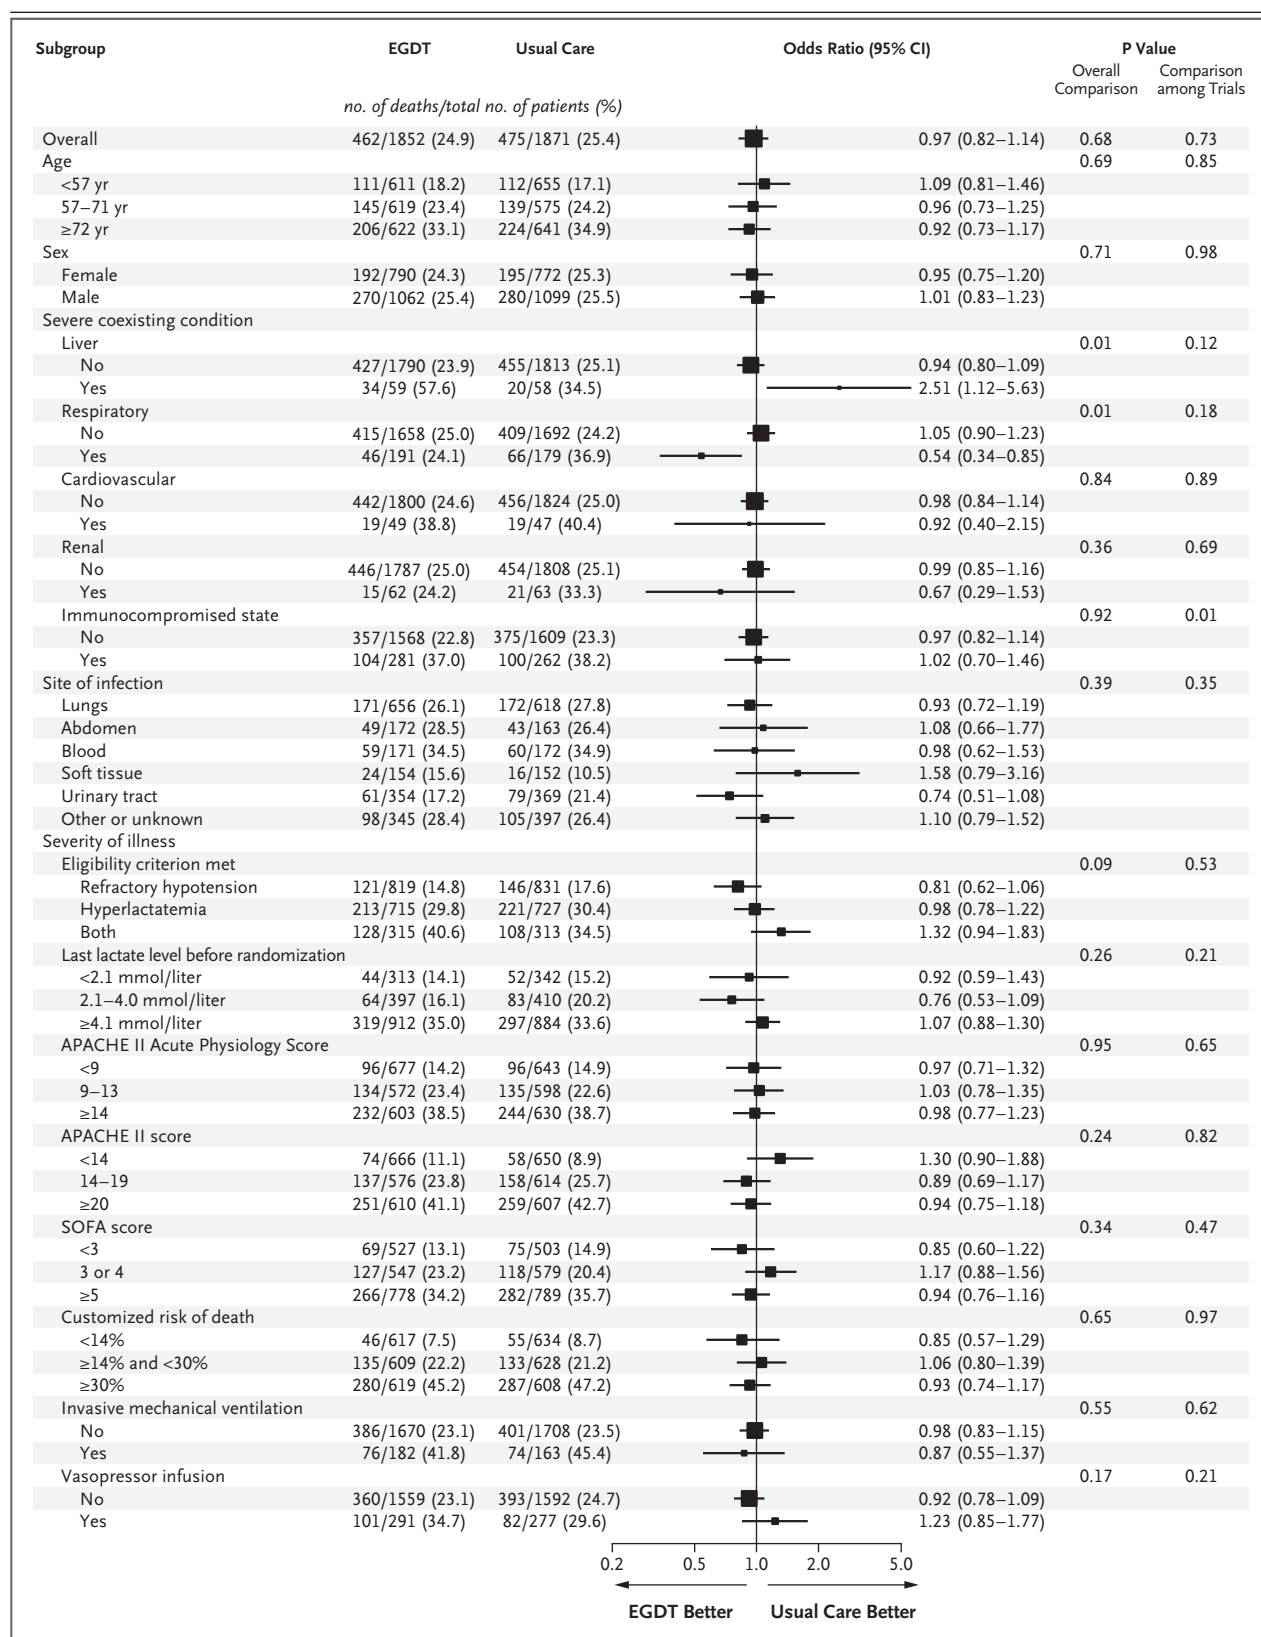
| Subgroup | EGDT | Usual Care | Odds Ratio (95% CI) | P Value Overall Comparison | P Value Comparison among Trials |
|---|---|---|---|---|---|
| | no. of deaths/total no. of patients (%) | | | | |
| Overall | 462/1852 (24.9) | 475/1871 (25.4) | 0.97 (0.82–1.14) | 0.68 | 0.73 |
| Age | | | | 0.69 | 0.85 |
| <57 yr | 111/611 (18.2) | 112/655 (17.1) | 1.09 (0.81–1.46) | | |
| 57–71 yr | 145/619 (23.4) | 139/575 (24.2) | 0.96 (0.73–1.25) | | |
| ≥72 yr | 206/622 (33.1) | 224/641 (34.9) | 0.92 (0.73–1.17) | | |
| Sex | | | | 0.71 | 0.98 |
| Female | 192/790 (24.3) | 195/772 (25.3) | 0.95 (0.75–1.20) | | |
| Male | 270/1062 (25.4) | 280/1099 (25.5) | 1.01 (0.83–1.23) | | |
| Severe coexisting condition | | | | | |
| Liver | | | | 0.01 | 0.12 |
| No | 427/1790 (23.9) | 455/1813 (25.1) | 0.94 (0.80–1.09) | | |
| Yes | 34/59 (57.6) | 20/58 (34.5) | 2.51 (1.12–5.63) | | |
| Respiratory | | | | 0.01 | 0.18 |
| No | 415/1658 (25.0) | 409/1692 (24.2) | 1.05 (0.90–1.23) | | |
| Yes | 46/191 (24.1) | 66/179 (36.9) | 0.54 (0.34–0.85) | | |
| Cardiovascular | | | | 0.84 | 0.89 |
| No | 442/1800 (24.6) | 456/1824 (25.0) | 0.98 (0.84–1.14) | | |
| Yes | 19/49 (38.8) | 19/47 (40.4) | 0.92 (0.40–2.15) | | |
| Renal | | | | 0.36 | 0.69 |
| No | 446/1787 (25.0) | 454/1808 (25.1) | 0.99 (0.85–1.16) | | |
| Yes | 15/62 (24.2) | 21/63 (33.3) | 0.67 (0.29–1.53) | | |
| Immunocompromised state | | | | 0.92 | 0.01 |
| No | 357/1568 (22.8) | 375/1609 (23.3) | 0.97 (0.82–1.14) | | |
| Yes | 104/281 (37.0) | 100/262 (38.2) | 1.02 (0.70–1.46) | | |
| Site of infection | | | | 0.39 | 0.35 |
| Lungs | 171/656 (26.1) | 172/618 (27.8) | 0.93 (0.72–1.19) | | |
| Abdomen | 49/172 (28.5) | 43/163 (26.4) | 1.08 (0.66–1.77) | | |
| Blood | 59/171 (34.5) | 60/172 (34.9) | 0.98 (0.62–1.53) | | |
| Soft tissue | 24/154 (15.6) | 16/152 (10.5) | 1.58 (0.79–3.16) | | |
| Urinary tract | 61/354 (17.2) | 79/369 (21.4) | 0.74 (0.51–1.08) | | |
| Other or unknown | 98/345 (28.4) | 105/397 (26.4) | 1.10 (0.79–1.52) | | |
| Severity of illness | | | | | |
| Eligibility criterion met | | | | 0.09 | 0.53 |
| Refractory hypotension | 121/819 (14.8) | 146/831 (17.6) | 0.81 (0.62–1.06) | | |
| Hyperlactatemia | 213/715 (29.8) | 221/727 (30.4) | 0.98 (0.78–1.22) | | |
| Both | 128/315 (40.6) | 108/313 (34.5) | 1.32 (0.94–1.83) | | |
| Last lactate level before randomization | | | | 0.26 | 0.21 |
| <2.1 mmol/liter | 44/313 (14.1) | 52/342 (15.2) | 0.92 (0.59–1.43) | | |
| 2.1–4.0 mmol/liter | 64/397 (16.1) | 83/410 (20.2) | 0.76 (0.53–1.09) | | |
| ≥4.1 mmol/liter | 319/912 (35.0) | 297/884 (33.6) | 1.07 (0.88–1.30) | | |
| APACHE II Acute Physiology Score | | | | 0.95 | 0.65 |
| <9 | 96/677 (14.2) | 96/643 (14.9) | 0.97 (0.71–1.32) | | |
| 9–13 | 134/572 (23.4) | 135/598 (22.6) | 1.03 (0.78–1.35) | | |
| ≥14 | 232/603 (38.5) | 244/630 (38.7) | 0.98 (0.77–1.23) | | |
| APACHE II score | | | | 0.24 | 0.82 |
| <14 | 74/666 (11.1) | 58/650 (8.9) | 1.30 (0.90–1.88) | | |
| 14–19 | 137/576 (23.8) | 158/614 (25.7) | 0.89 (0.69–1.17) | | |
| ≥20 | 251/610 (41.1) | 259/607 (42.7) | 0.94 (0.75–1.18) | | |
| SOFA score | | | | 0.34 | 0.47 |
| <3 | 69/527 (13.1) | 75/503 (14.9) | 0.85 (0.60–1.22) | | |
| 3 or 4 | 127/547 (23.2) | 118/579 (20.4) | 1.17 (0.88–1.56) | | |
| ≥5 | 266/778 (34.2) | 282/789 (35.7) | 0.94 (0.76–1.16) | | |
| Customized risk of death | | | | 0.65 | 0.97 |
| <14% | 46/617 (7.5) | 55/634 (8.7) | 0.85 (0.57–1.29) | | |
| ≥14% and <30% | 135/609 (22.2) | 133/628 (21.2) | 1.06 (0.80–1.39) | | |
| ≥30% | 280/619 (45.2) | 287/608 (47.2) | 0.93 (0.74–1.17) | | |
| Invasive mechanical ventilation | | | | 0.55 | 0.62 |
| No | 386/1670 (23.1) | 401/1708 (23.5) | 0.98 (0.83–1.15) | | |
| Yes | 76/182 (41.8) | 74/163 (45.4) | 0.87 (0.55–1.37) | | |
| Vasopressor infusion | | | | 0.17 | 0.21 |
| No | 360/1559 (23.1) | 393/1592 (24.7) | 0.92 (0.78–1.09) | | |
| Yes | 101/291 (34.7) | 82/277 (29.6) | 1.23 (0.85–1.77) | | |

0.2 0.5 1.0 2.0 5.0

EGDT Better Usual Care Better